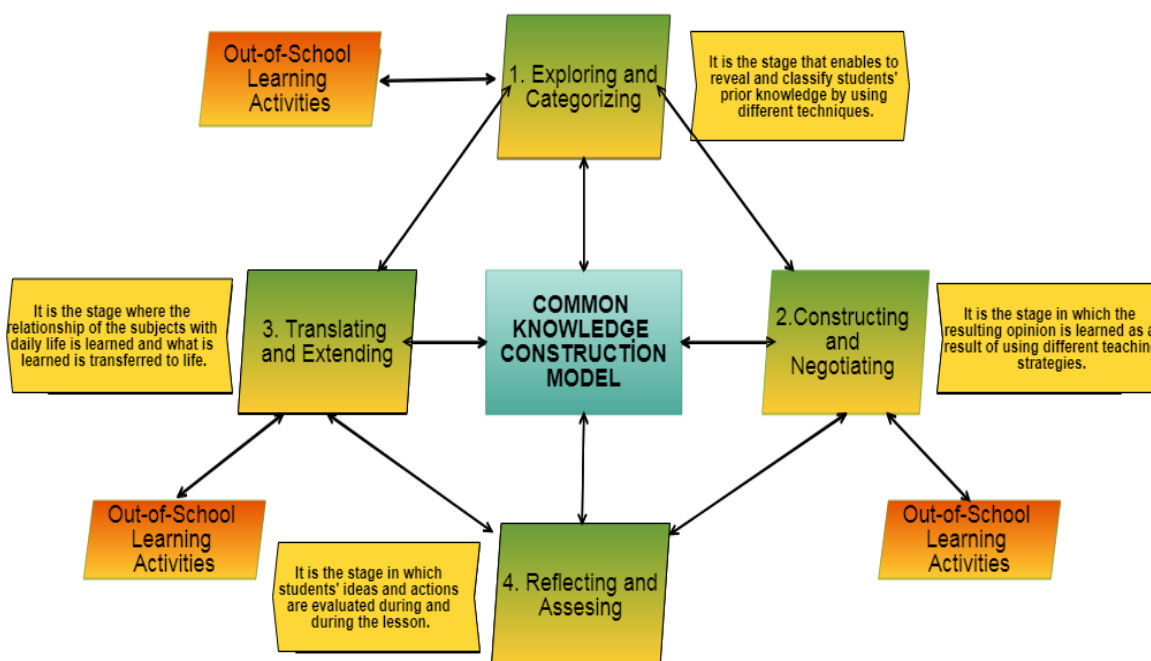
Out-of-School Learning Activities

1. Exploring and Categorizing

It is the stage that enables to reveal and classify students' prior knowledge by using different techniques.

It is the stage where the relationship of the subjects with daily life is learned and what is learned is transferred to life.

3. Translating and Extending

COMMON KNOWLEDGE CONSTRUCTION MODEL

2.Constructing and Negotiating

It is the stage in which the resulting opinion is learned as a result of using different teaching strategies.

Out-of-School Learning Activities

It is the stage in which students' ideas and actions are evaluated during and during the lesson.

4. Reflecting and Assesing

Out-of-School Learning Activities